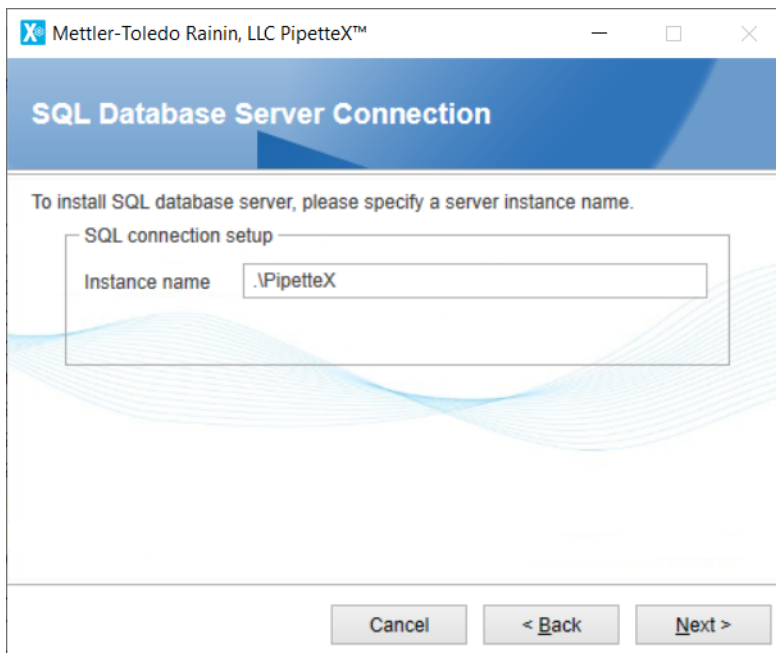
Mettler-Toledo Rainin, LLC PipetteX™

SQL Database Server Connection

To install SQL database server, please specify a server instance name.

SQL connection setup

Instance name .\PipetteX

Cancel
< Back
Next >